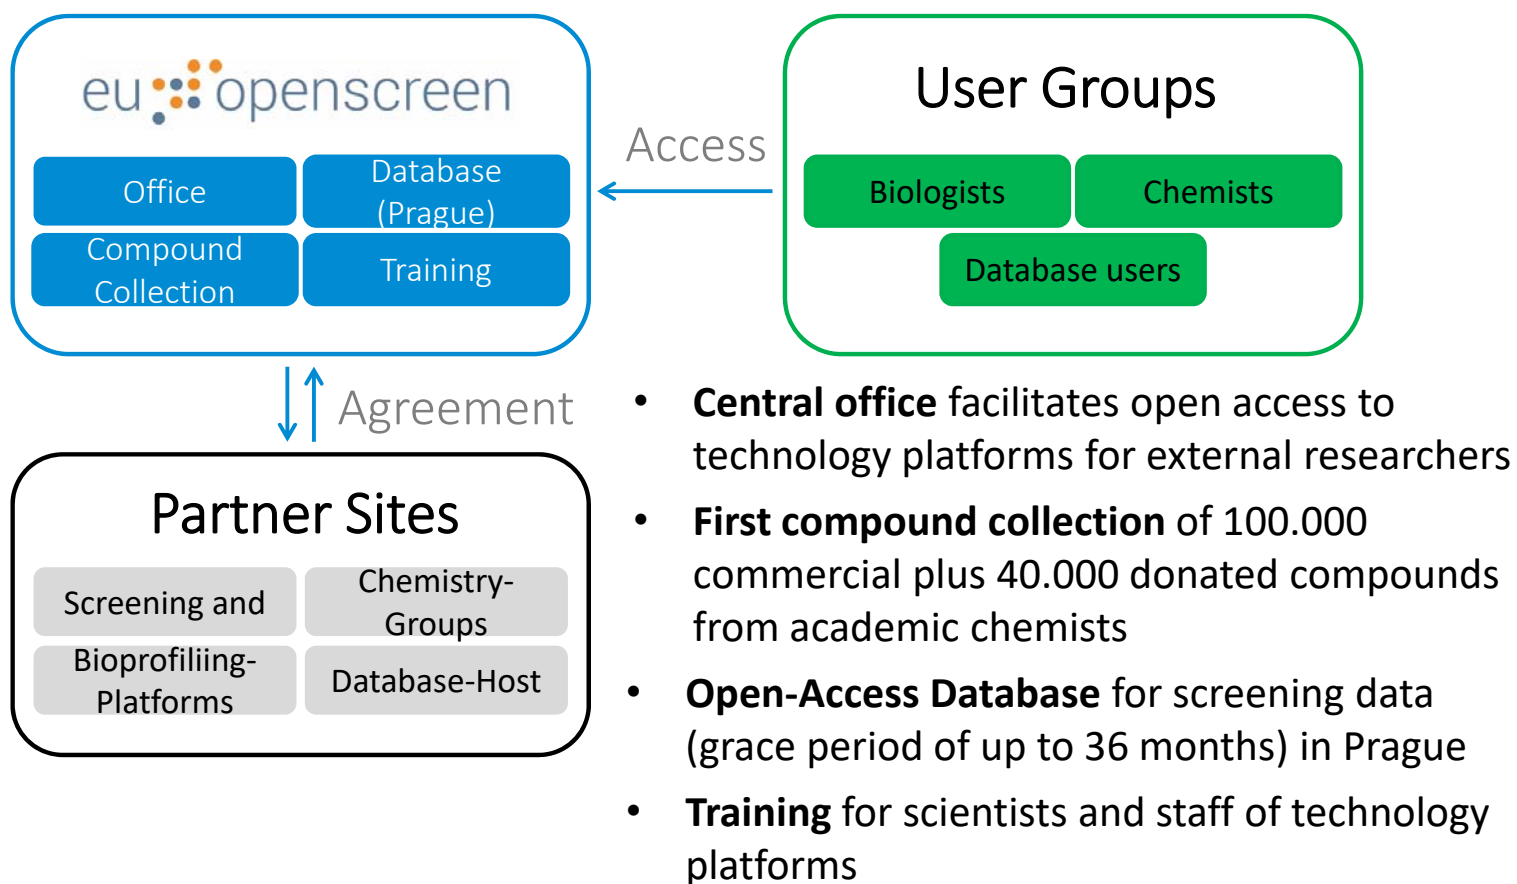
eu openscreen

Office

Database (Prague)

Compound Collection

Training

Access

User Groups

Biologists

Chemists

Database users

Agreement

Partner Sites

Screening and

Chemistry-Groups

Bioprofiliing-Platforms

Database-Host

• **Central office** facilitates open access to technology platforms for external researchers

• **First compound collection** of 100.000 commercial plus 40.000 donated compounds from academic chemists

• **Open-Access Database** for screening data (grace period of up to 36 months) in Prague

• **Training** for scientists and staff of technology platforms